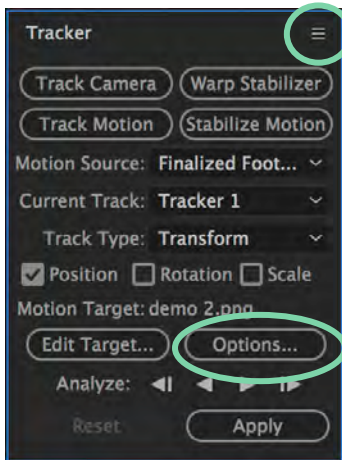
Tracker ≡

Track Camera | Warp Stabilizer
Track Motion | Stabilize Motion

Motion Source: Finalized Foot...
Current Track: Tracker 1
Track Type: Transform

Position Rotation Scale

Motion Target: demo 2.png

Edit Target... Options...

Analyze:

Reset Apply